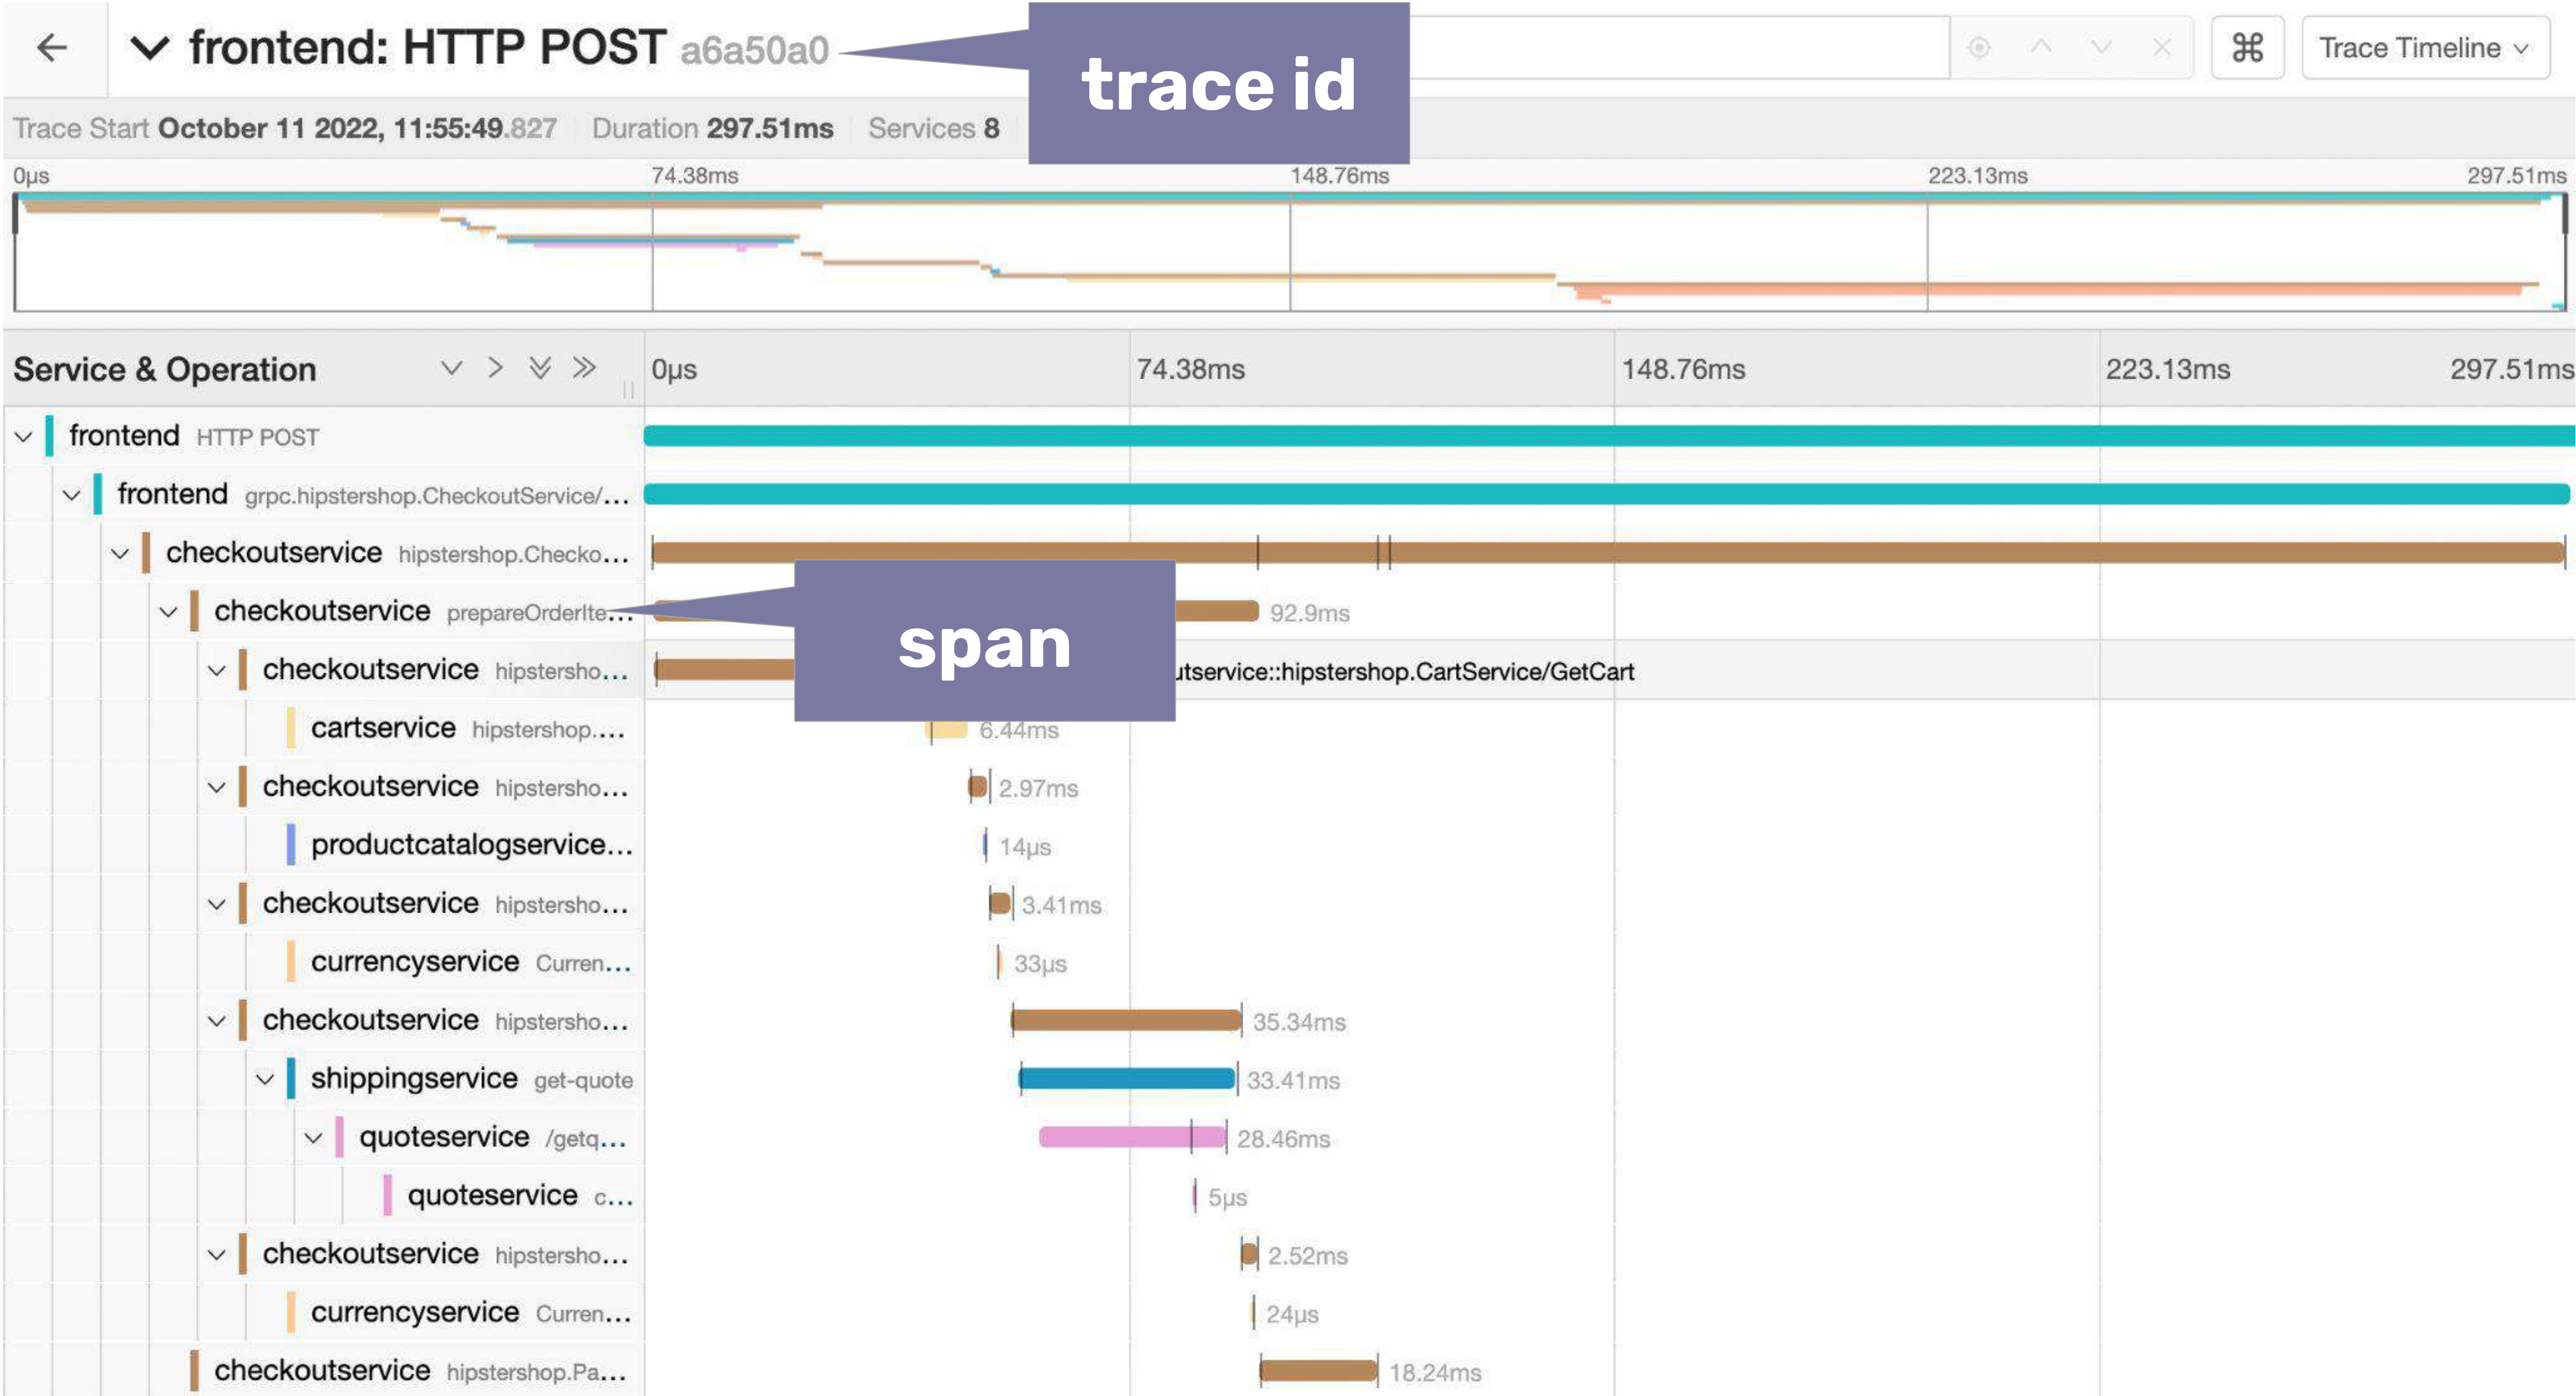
frontend: HTTP POST a6a50a0

trace id

⌘ Trace Timeline

Trace Start October 11 2022, 11:55:49.827 | Duration 297.51ms | Services 8

0μs 74.38ms 148.76ms 223.13ms 297.51ms

Service & Operation

0μs 74.38ms 148.76ms 223.13ms 297.51ms

frontend HTTP POST

frontend grpc.hipstershop.CheckoutService/…

checkoutservice hipstershop.Checko…

checkoutservice prepareOrderIte… 92.9ms

span

checkoutservice hipstersho… utservice::hipstershop.CartService/GetCart

cartservice hipstershop.… 6.44ms

checkoutservice hipstersho… 2.97ms

productcatalogservice… 14μs

checkoutservice hipstersho… 3.41ms

currencyservice Curren… 33μs

checkoutservice hipstersho… 35.34ms

shippingservice get-quote 33.41ms

quoteservice /getq… 28.46ms

quoteservice c… 5μs

checkoutservice hipstersho… 2.52ms

currencyservice Curren… 24μs

checkoutservice hipstershop.Pa… 18.24ms